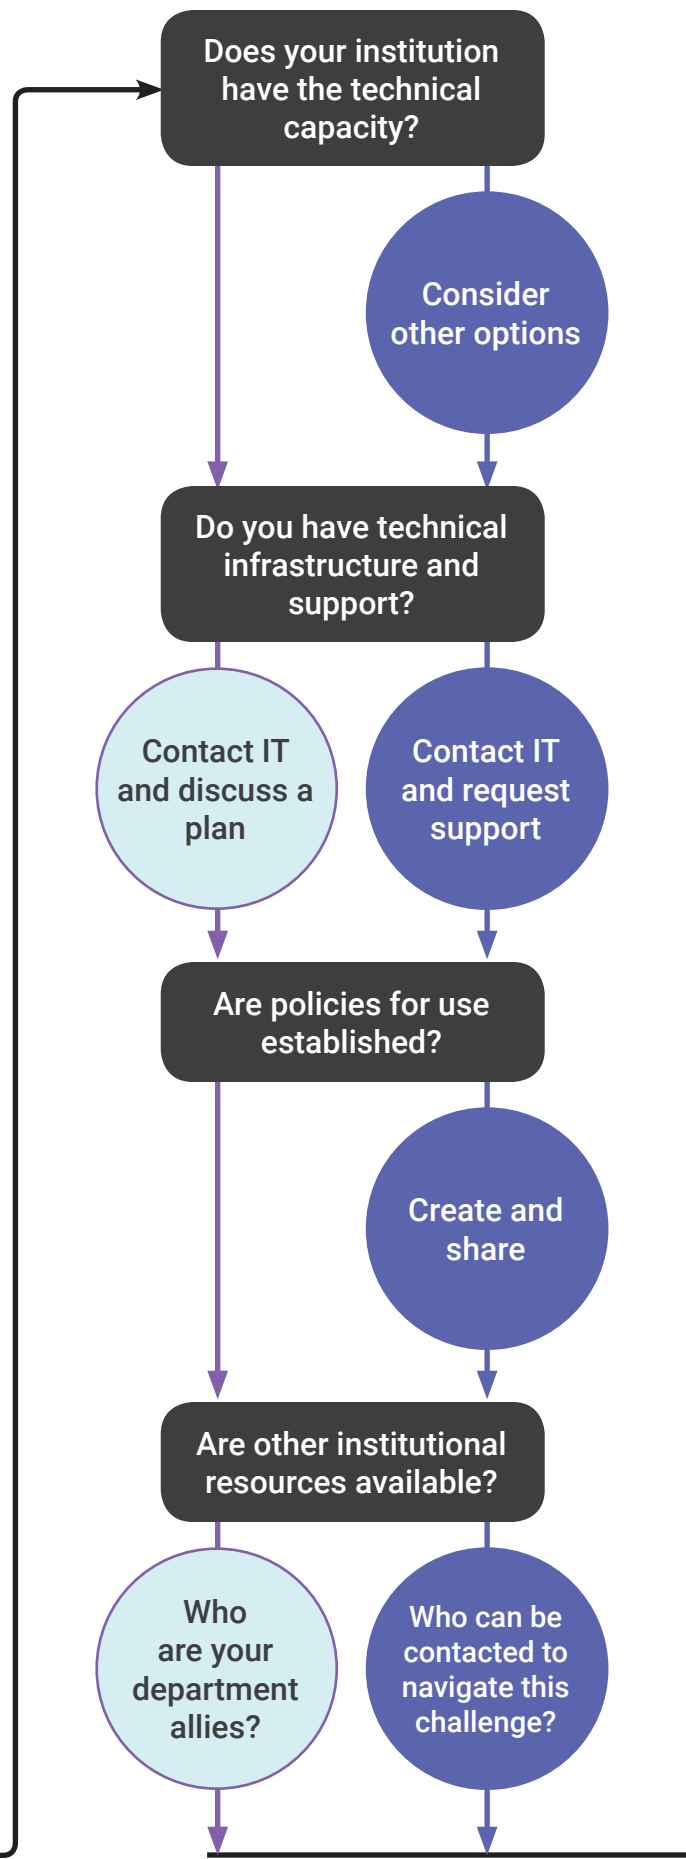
Does your institution have the technical capacity?

Consider other options

Do you have technical infrastructure and support?

Contact IT and discuss a plan

Contact IT and request support

Are policies for use established?

Create and share

Are other institutional resources available?

Who are your department allies?

Who can be contacted to navigate this challenge?